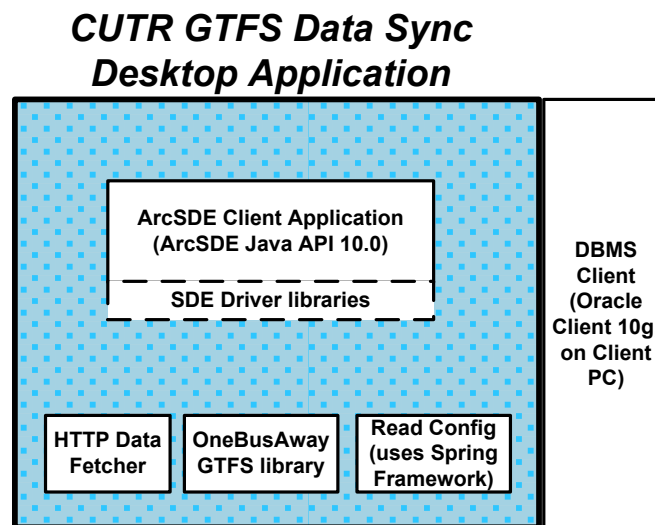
CUTR GTFS Data Sync Desktop Application

ArcSDE Client Application (ArcSDE Java API 10.0)

SDE Driver libraries

DBMS Client (Oracle Client 10g on Client PC)

HTTP Data Fetcher

OneBusAway GTFS library

Read Config (uses Spring Framework)